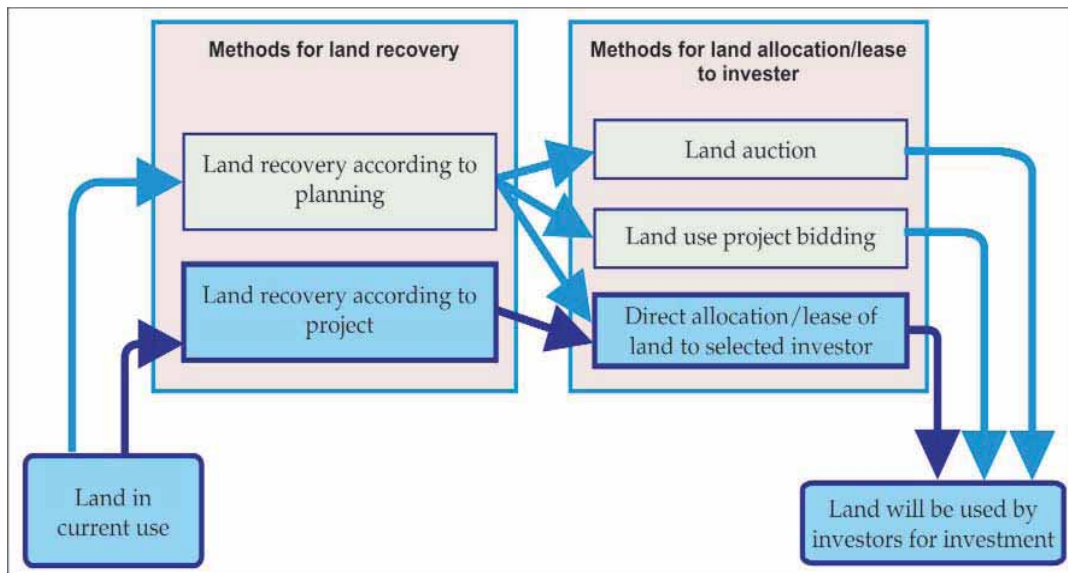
Methods for land recovery

Land recovery according to planning

Land recovery according to project

Methods for land allocation/lease to invester

Land auction

Land use project bidding

Direct allocation/lease of land to selected investor

Land in current use

Land will be used by investors for investment